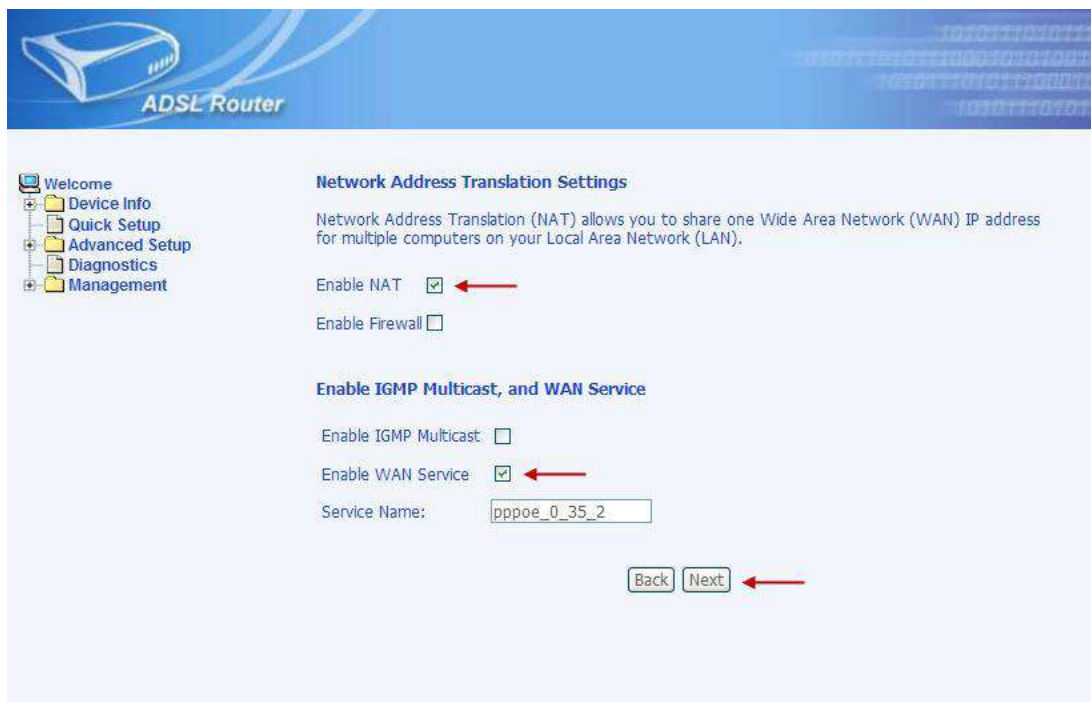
ADSL Router

Welcome
Device Info
Quick Setup
Advanced Setup
Diagnostics
Management

Network Address Translation Settings

Network Address Translation (NAT) allows you to share one Wide Area Network (WAN) IP address for multiple computers on your Local Area Network (LAN).

Enable NAT

Enable Firewall

Enable IGMP Multicast, and WAN Service

Enable IGMP Multicast

Enable WAN Service

Service Name: pppoe_0_35_2

Back Next